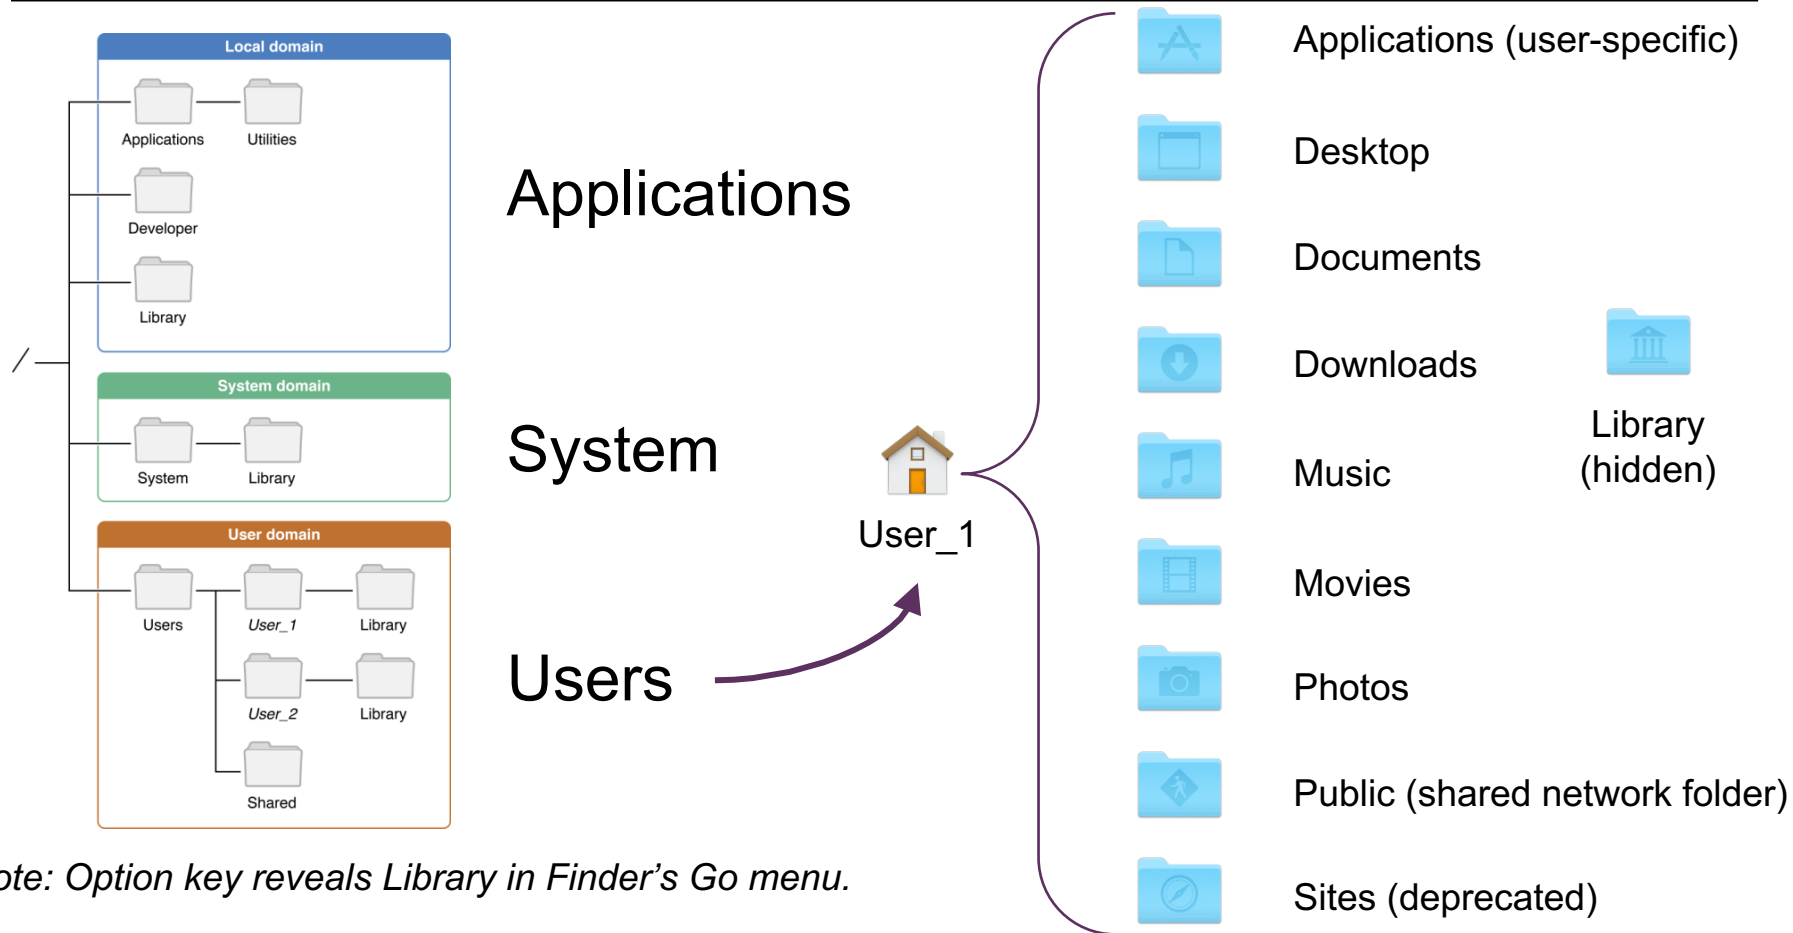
/

Local domain

Applications

Utilities

Developer

Library

System domain

System

Library

User domain

Users

User_1

Library

User_2

Library

Shared

Applications

System

Users

User_1

Applications (user-specific)

Desktop

Documents

Downloads

Music

Movies

Photos

Public (shared network folder)

Sites (deprecated)

Library (hidden)

ote: Option key reveals Library in Finder’s Go menu.